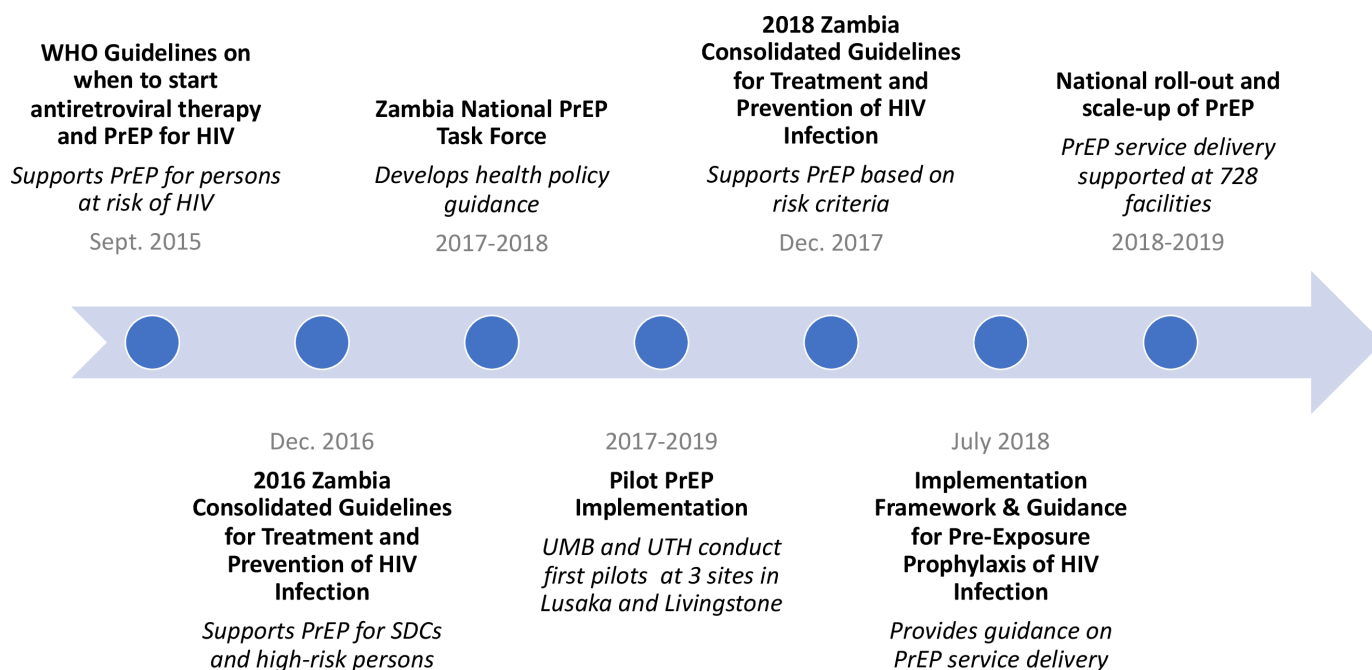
WHO Guidelines on when to start antiretroviral therapy and PrEP for HIV

*Supports PrEP for persons at risk of HIV*

Sept. 2015

Zambia National PrEP Task Force

*Develops health policy guidance*

2017-2018

2018 Zambia Consolidated Guidelines for Treatment and Prevention of HIV Infection

*Supports PrEP based on risk criteria*

Dec. 2017

National roll-out and scale-up of PrEP

*PrEP service delivery supported at 728 facilities*

2018-2019

Dec. 2016

2016 Zambia Consolidated Guidelines for Treatment and Prevention of HIV Infection

*Supports PrEP for SDCs and high-risk persons*

2017-2019

Pilot PrEP Implementation

*UMB and UTH conduct first pilots at 3 sites in Lusaka and Livingstone*

July 2018

Implementation Framework & Guidance for Pre-Exposure Prophylaxis of HIV Infection

*Provides guidance on PrEP service delivery*